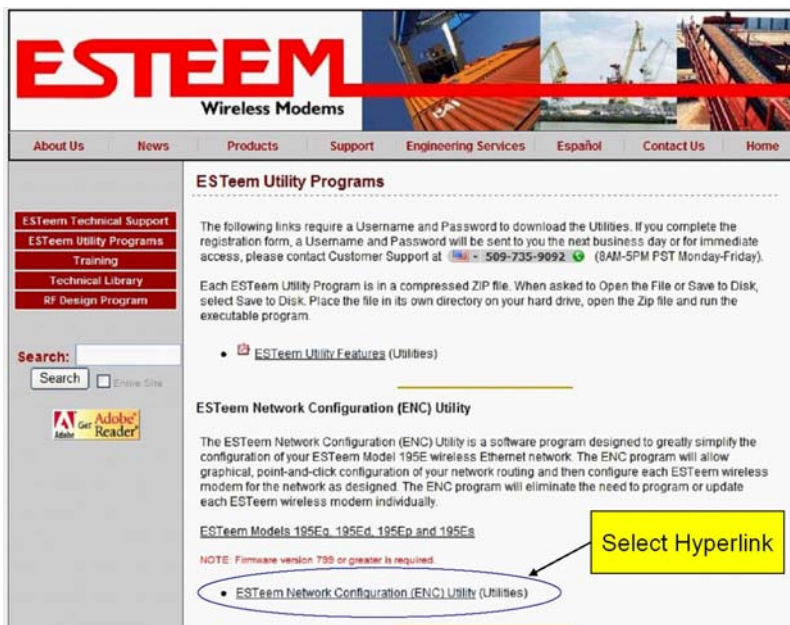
ESTEEM
Wireless Modems

About Us News Products Support Engineering Services Español Contact Us Home

ESTeem Technical Support
ESTeem Utility Programs
Training
Technical Library
RF Design Program

Search:
Search Entire Site

Get Adobe Reader

ESTeem Utility Programs

The following links require a Username and Password to download the Utilities. If you complete the registration form, a Username and Password will be sent to you the next business day or for immediate access, please contact Customer Support at - 509-735-9092 (8AM-5PM PST Monday-Friday).

Each ESTeem Utility Program is in a compressed ZIP file. When asked to Open the File or Save to Disk, select Save to Disk. Place the file in its own directory on your hard drive, open the Zip file and run the executable program.

• ESTeem Utility Features (Utilities)

ESTeem Network Configuration (ENC) Utility

The ESTeem Network Configuration (ENC) Utility is a software program designed to greatly simplify the configuration of your ESTeem Model 195E wireless Ethernet network. The ENC program will allow graphical, point-and-click configuration of your network routing and then configure each ESTeem wireless modem for the network as designed. The ENC program will eliminate the need to program or update each ESTeem wireless modem individually.

ESTeem Models 195Eg, 195Ed, 195Ep and 195Es

NOTE: Firmware version 799 or greater is required.

Select Hyperlink

• ESTeem Network Configuration (ENC) Utility (Utilities)